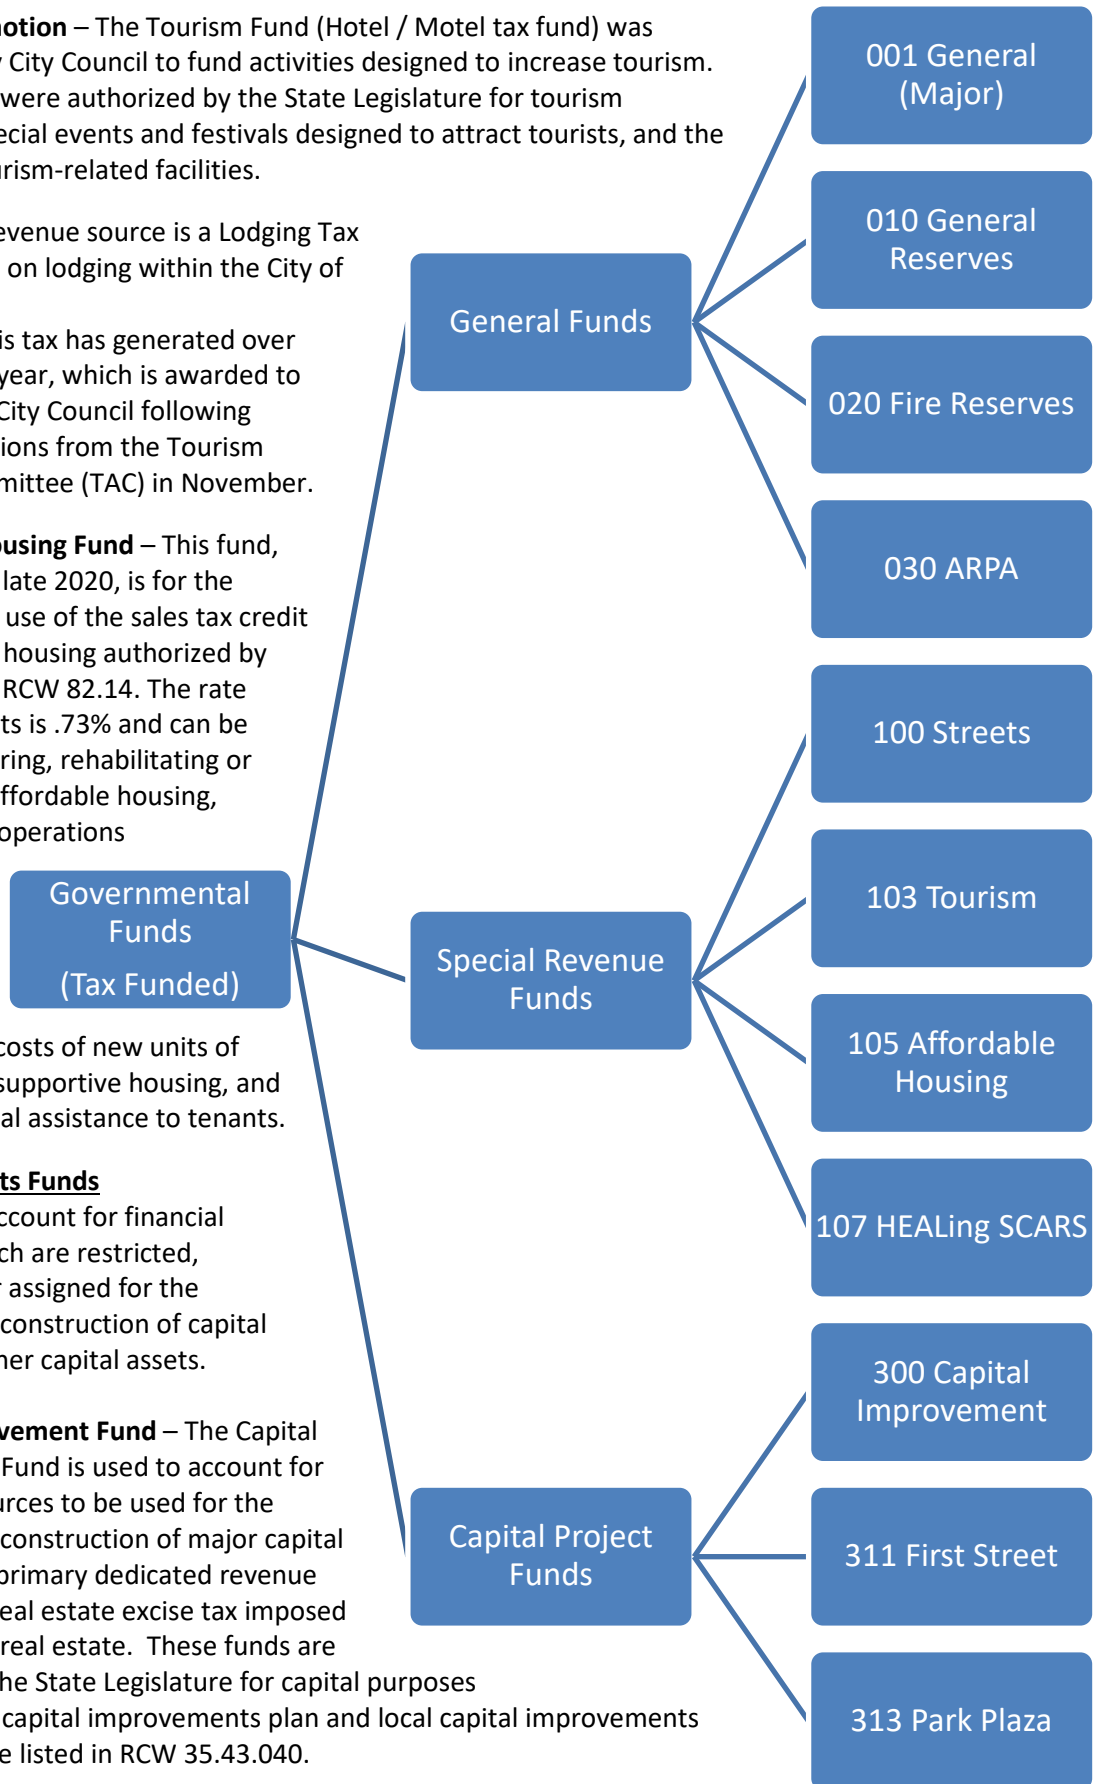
notion – The Tourism Fund (Hotel / Motel tax fund) was City Council to fund activities designed to increase tourism. were authorized by the State Legislature for tourism ecial events and festivals designed to attract tourists, and the rism-related facilities.

evenue source is a Lodging Tax on lodging within the City of

is tax has generated over year, which is awarded to City Council following ions from the Tourism mittee (TAC) in November.

using Fund – This fund, late 2020, is for the use of the sales tax credit housing authorized by RCW 82.14. The rate ts is .73% and can be ring, rehabilitating or ffordable housing, operations

costs of new units of supportive housing, and al assistance to tenants.

ts Funds
ccount for financial ch are restricted, assigned for the construction of capital her capital assets.

vement Fund – The Capital Fund is used to account for rces to be used for the construction of major capital primary dedicated revenue eal estate excise tax imposed real estate. These funds are he State Legislature for capital purposes capital improvements plan and local capital improvements e listed in RCW 35.43.040.

Governmental Funds
(Tax Funded)

General Funds

Special Revenue Funds

Capital Project Funds

001 General (Major)

010 General Reserves

020 Fire Reserves

030 ARPA

100 Streets

103 Tourism

105 Affordable Housing

107 HEALing SCARS

300 Capital Improvement

311 First Street

313 Park Plaza